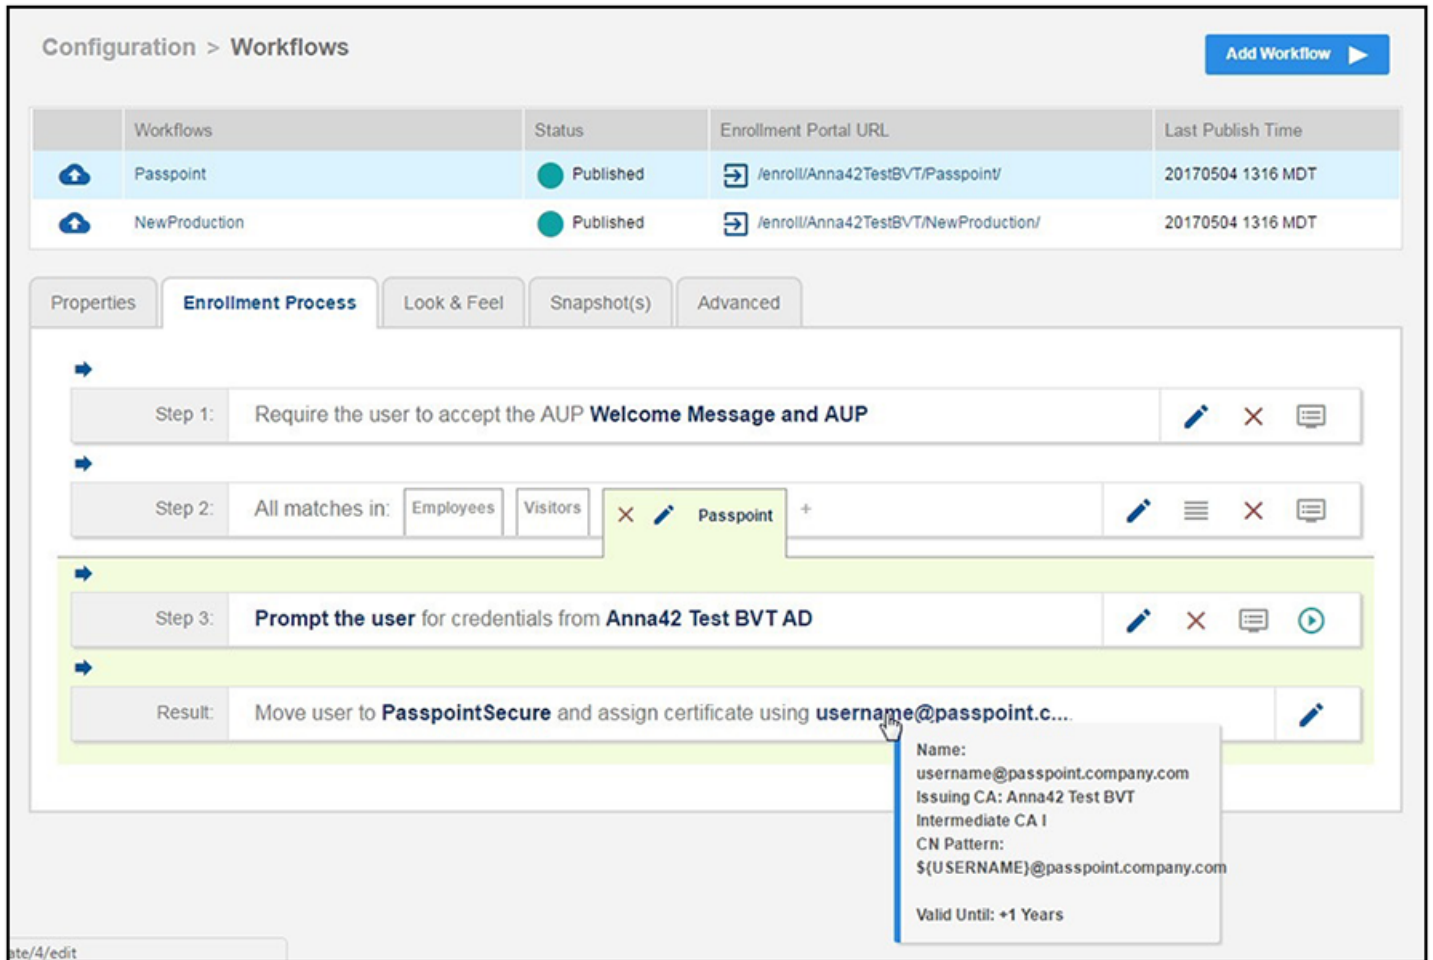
Configuration > Workflows

Add Workflow

| | Workflows | Status | Enrollment Portal URL | Last Publish Time |
|---|---|---|---|---|
| | Passpoint | Published | /enroll/Anna42TestBVT/Passpoint/ | 20170504 1316 MDT |
| | NewProduction | Published | /enroll/Anna42TestBVT/NewProduction/ | 20170504 1316 MDT |

Properties | Enrollment Process | Look & Feel | Snapshot(s) | Advanced

Step 1: Require the user to accept the AUP Welcome Message and AUP

Step 2: All matches in: Employees Visitors Passpoint +

Step 3: Prompt the user for credentials from Anna42 Test BVT AD

Result: Move user to PasspointSecure and assign certificate using username@passpoint.c...

Name:
username@passpoint.company.com
Issuing CA: Anna42 Test BVT Intermediate CA I
CN Pattern:
${USERNAME}@passpoint.company.com

Valid Until: +1 Years

ate/4/edit